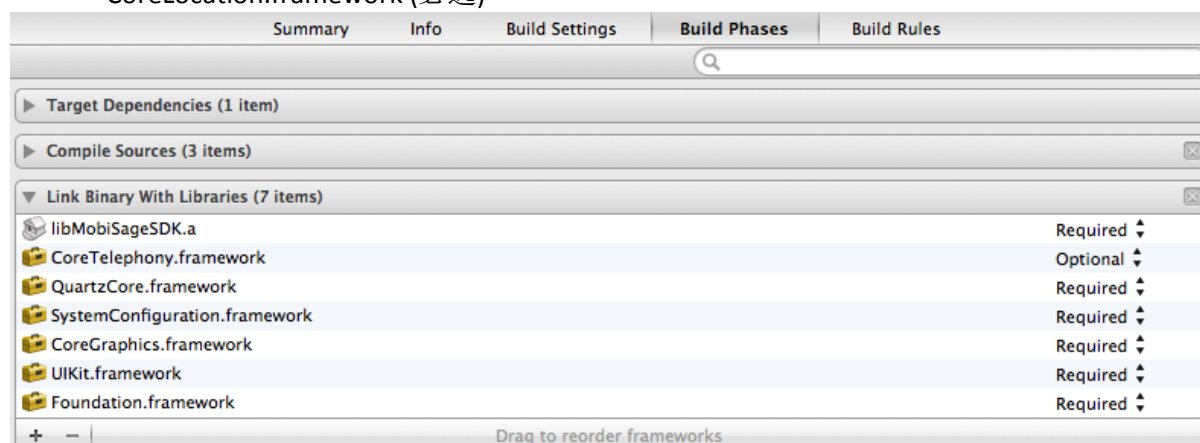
CoreLocation.framework (选选)

Summary Info Build Settings Build Phases Build Rules

Target Dependencies (1 item)

Compile Sources (3 items)

Link Binary With Libraries (7 items)

| | |
|---|---|
| libMobiSageSDK.a | Required |
| CoreTelephony.framework | Optional |
| QuartzCore.framework | Required |
| SystemConfiguration.framework | Required |
| CoreGraphics.framework | Required |
| UIKit.framework | Required |
| Foundation.framework | Required |

+ − Drag to reorder frameworks